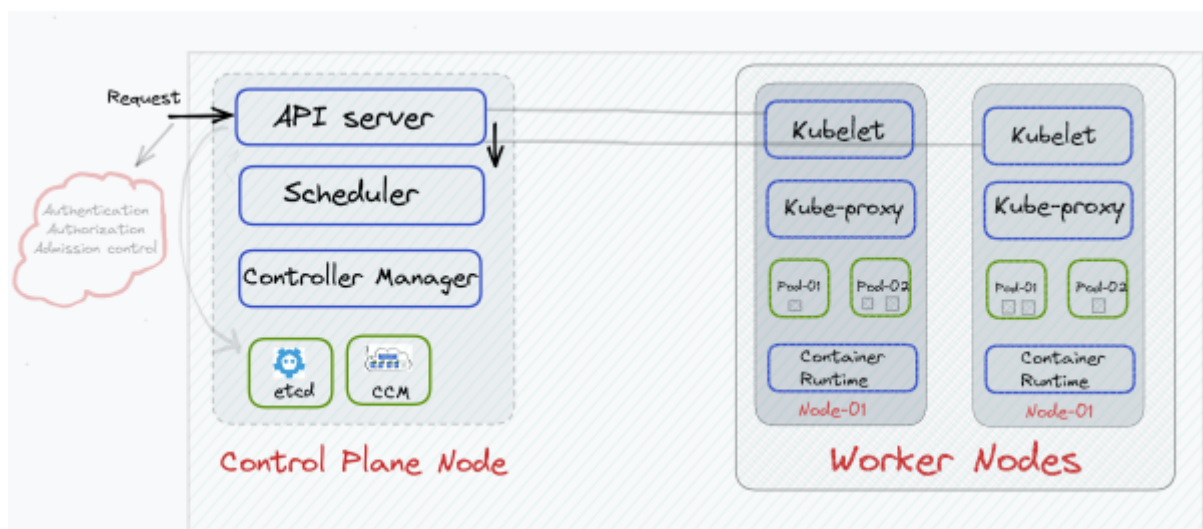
Request

Authentication
Authorization
Admission control

API server

Scheduler

Controller Manager

etcd

CCM

Control Plane Node

Kubelet

Kube-proxy

Pod-01

Pod-02

Container Runtime

Node-01

Kubelet

Kube-proxy

Pod-01

Pod-02

Container Runtime

Node-01

Worker Nodes